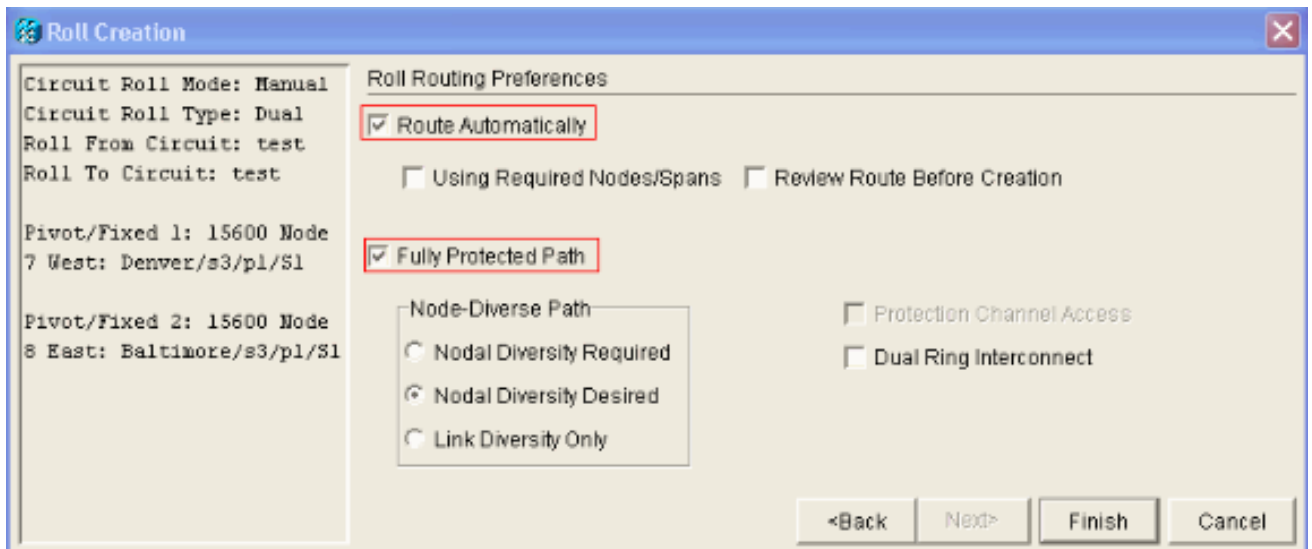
Roll Creation

Circuit Roll Mode: Manual
Circuit Roll Type: Dual
Roll From Circuit: test
Roll To Circuit: test

Pivot/Fixed 1: 15600 Node 7 West: Denver/s3/pl/S1

Pivot/Fixed 2: 15600 Node 8 East: Baltimore/s3/pl/S1

Roll Routing Preferences

Route Automatically

Using Required Nodes/Spans

Review Route Before Creation

Fully Protected Path

Node-Diverse Path

Nodal Diversity Required

Nodal Diversity Desired

Link Diversity Only

Protection Channel Access

Dual Ring Interconnect

<Back

Next>

Finish

Cancel